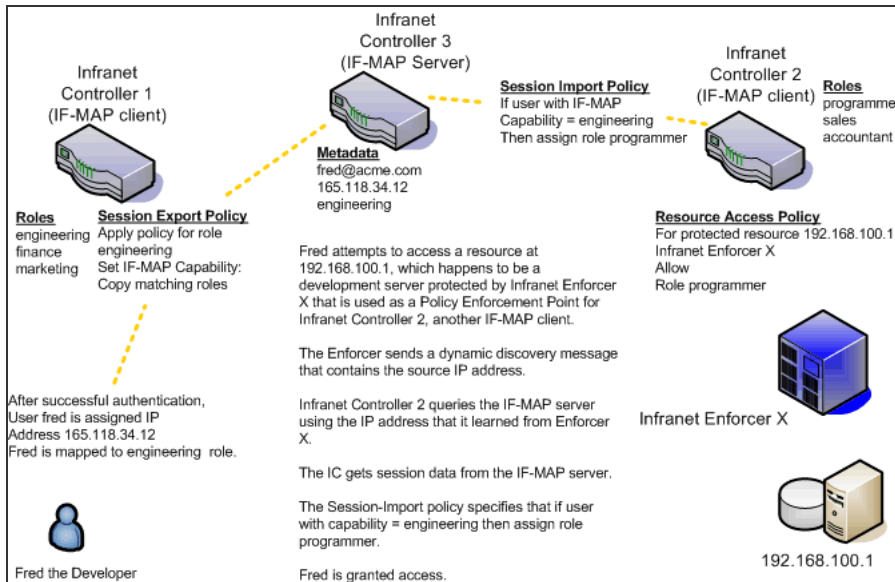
Infranet Controller 3 (IF-MAP Server)

Infranet Controller 1 (IF-MAP client)

Session Import Policy
If user with IF-MAP Capability = engineering
Then assign role programmer

Infranet Controller 2 (IF-MAP client)

Roles
programme
sales
accountant

Metadata
fred@acme.com
165.118.34.12
engineering

Roles
engineering
finance
marketing

Session Export Policy
Apply policy for role engineering
Set IF-MAP Capability: Copy matching roles

Resource Access Policy
For protected resource 192.168.100.1
Infranet Enforcer X
Allow
Role programmer

Fred attempts to access a resource at 192.168.100.1, which happens to be a development server protected by Infranet Enforcer X that is used as a Policy Enforcement Point for Infranet Controller 2, another IF-MAP client.

The Enforcer sends a dynamic discovery message that contains the source IP address.

Infranet Controller 2 queries the IF-MAP server using the IP address that it learned from Enforcer X.

The IC gets session data from the IF-MAP server.

The Session-Import policy specifies that if user with capability = engineering then assign role programmer.

Fred is granted access.

After successful authentication, User fred is assigned IP Address 165.118.34.12
Fred is mapped to engineering role.

Fred the Developer

Infranet Enforcer X

192.168.100.1